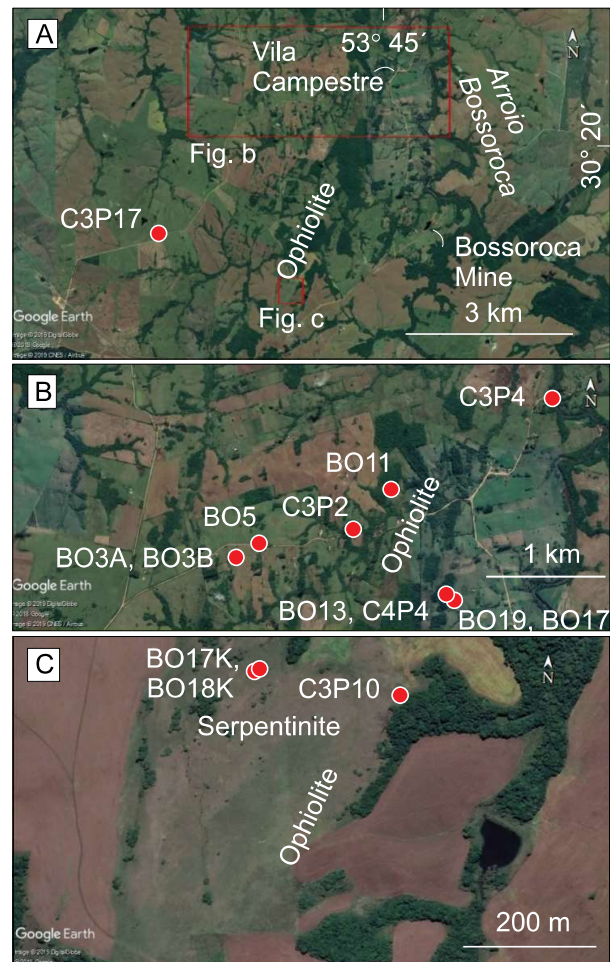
A

Vila Campestre

53° 45´

N

Arroio Bossoroca

30° 20´

Fig. b

Ophiolite

C3P17

Bossoroca Mine

Fig. c

Google Earth

Image © 2019 DigitalGlobe
© 2019 Google
Image © 2019 CNES / Airbus

3 km

B

C3P4

N

BO11

C3P2

Ophiolite

BO5

BO3A, BO3B

1 km

Google Earth

Image © 2019 DigitalGlobe
Image © 2019 CNES / Airbus

BO13, C4P4

BO19, BO17

C

BO17K, BO18K

C3P10

N

Serpentinite

Ophiolite

Google Earth

Image © 2019 DigitalGlobe

200 m